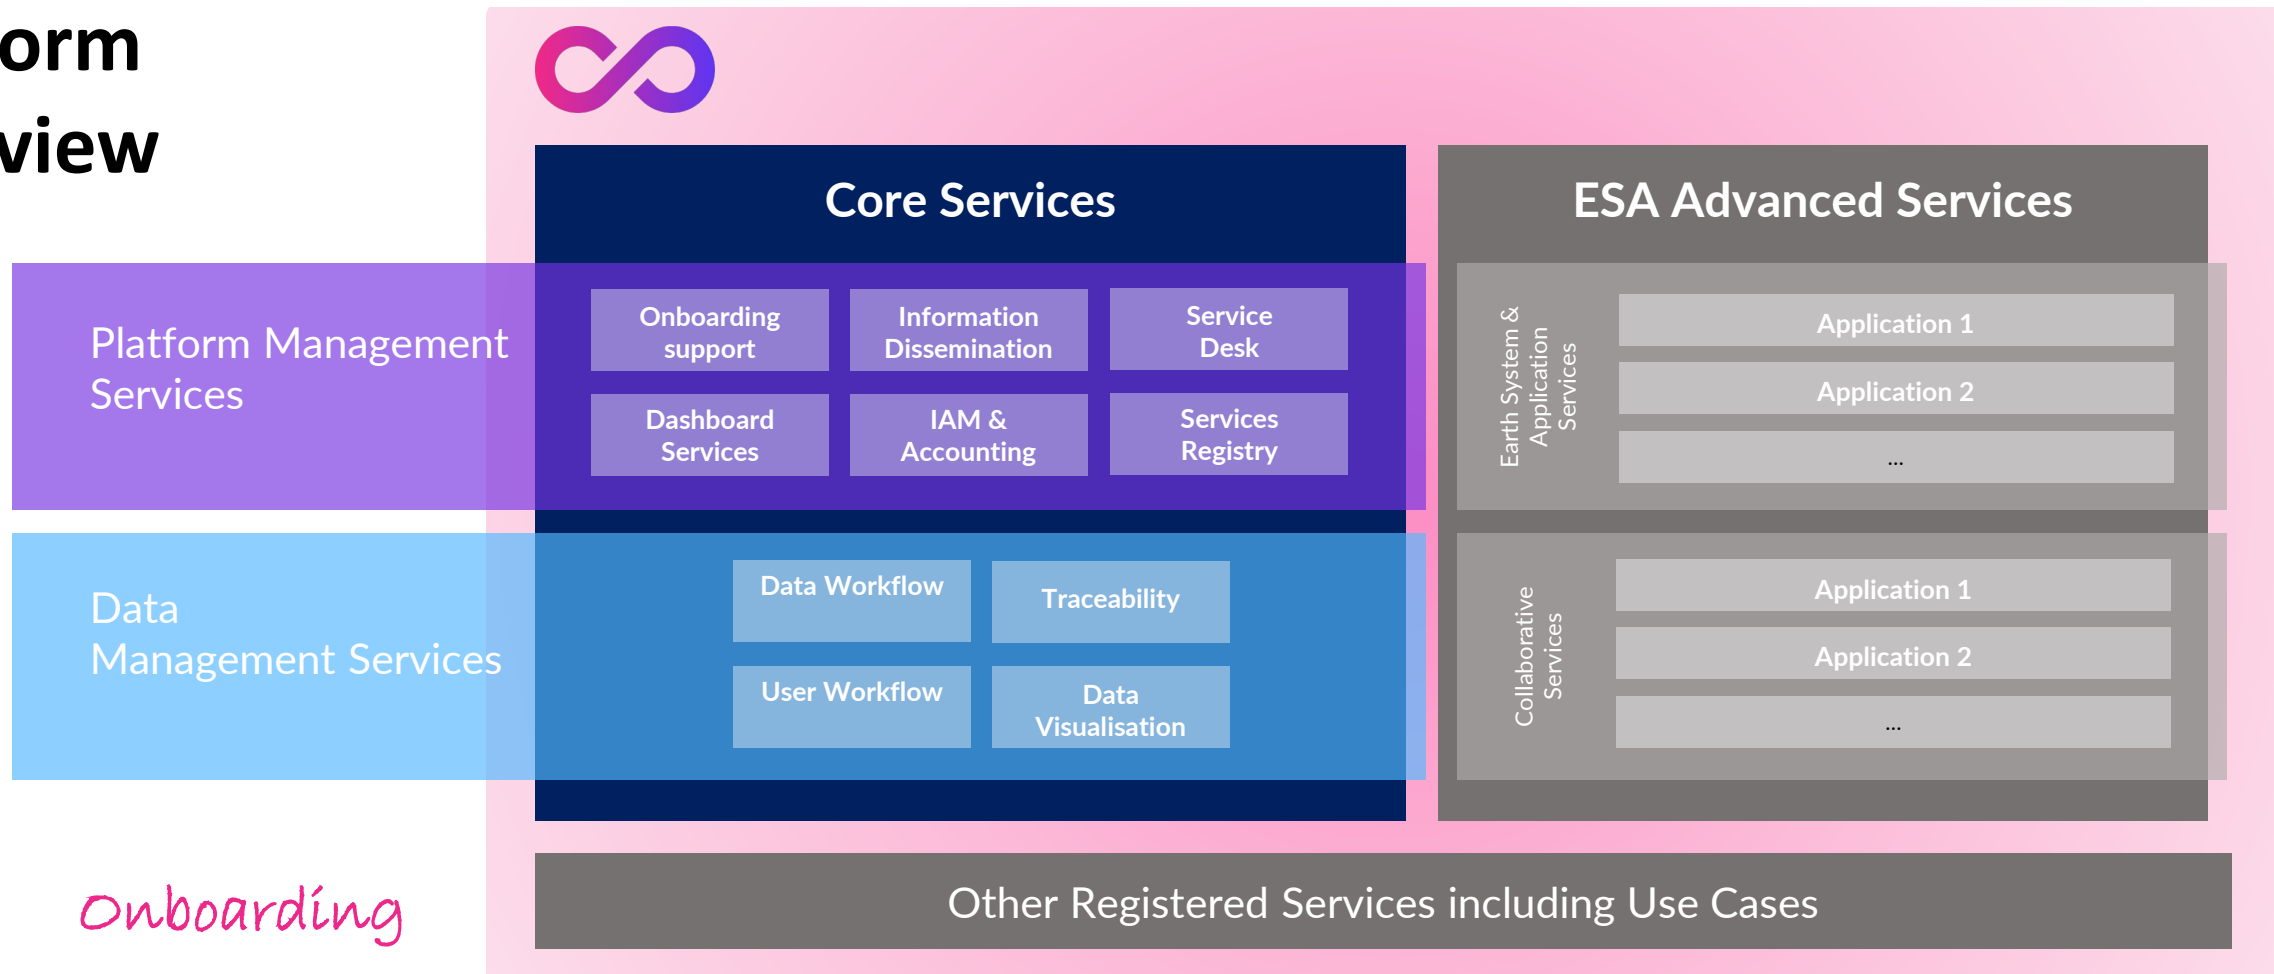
orm
view

Core Services

ESA Advanced Services

Platform Management Services

Onboarding support

Information Dissemination

Service Desk

Dashboard Services

IAM & Accounting

Services Registry

Earth System & Application Services

Application 1

Application 2

...

Data Management Services

Data Workflow

Traceability

User Workflow

Data Visualisation

Collaborative Services

Application 1

Application 2

...

Onboarding

Other Registered Services including Use Cases